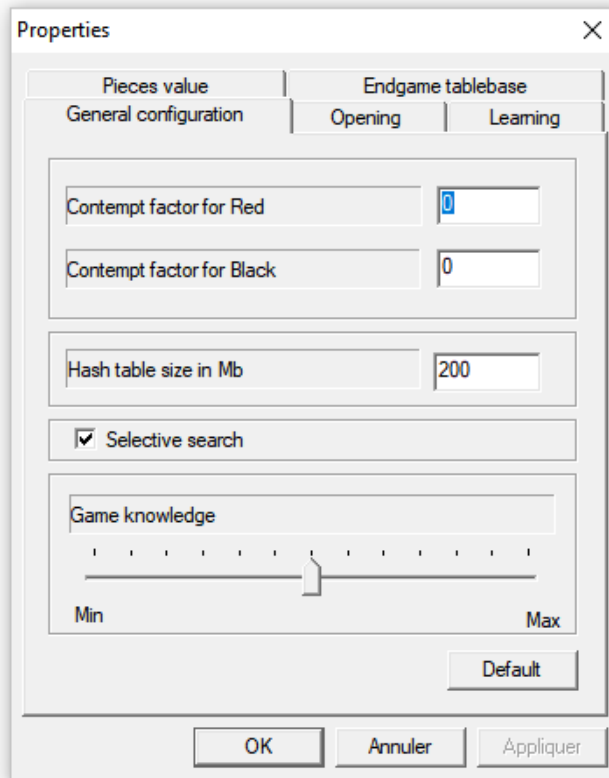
Properties

×

Pieces value

Endgame tablebase

General configuration

Opening

Learning

Contempt factor for Red

0

Contempt factor for Black

0

Hash table size in Mb

200

☑ Selective search

Game knowledge

Min

Max

Default

OK

Annuler

Appliquer